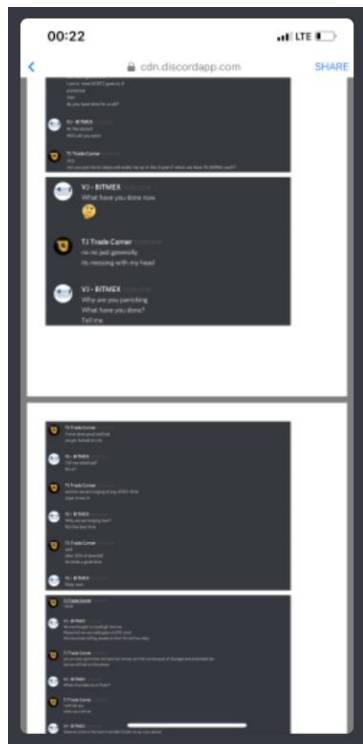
00:22

LTE

cdn.discordapp.com

SHARE

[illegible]

VJ - BITMEX
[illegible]

TJ Trade Corner
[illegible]

VJ - BITMEX
What have you done now

TJ Trade Corner
no no just generally
Its messing with my head

VJ - BITMEX
Why are you panicking
What have you done?
Tell me

TJ Trade Corner
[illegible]

VJ - BITMEX
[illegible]

TJ Trade Corner
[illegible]

VJ - BITMEX
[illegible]

TJ Trade Corner
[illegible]

VJ - BITMEX
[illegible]

TJ Trade Corner
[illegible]

VJ - BITMEX
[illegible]

TJ Trade Corner
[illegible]

VJ - BITMEX
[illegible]

TJ Trade Corner
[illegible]

VJ - BITMEX
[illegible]